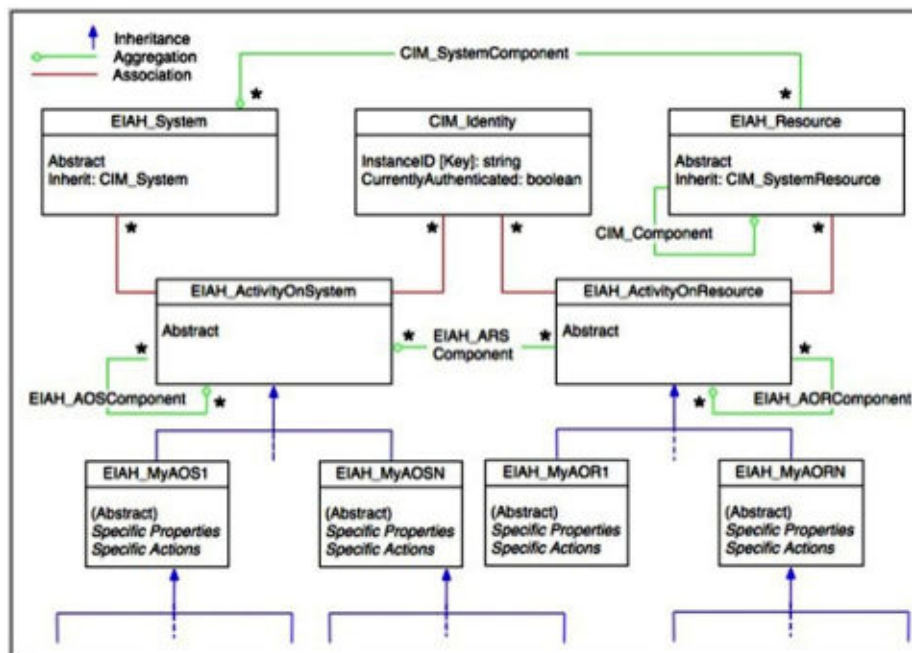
Inheritance
Aggregation
Association

CIM_SystemComponent

*

*

EIAH_System

Abstract
Inherit: CIM_System

CIM_Identity

InstanceID [Key]: string
CurrentlyAuthenticated: boolean

EIAH_Resource

Abstract
Inherit: CIM_SystemResource

CIM_Component

*

*

*

*

EIAH_ActivityOnSystem

Abstract

EIAH_ActivityOnResource

Abstract

*

EIAH_ARS Component

*

*

*

EIAH_AOSComponent

*

*

EIAH_AORComponent

EIAH_MyAOS1

(Abstract)
Specific Properties
Specific Actions

EIAH_MyAOSN

(Abstract)
Specific Properties
Specific Actions

EIAH_MyAOR1

(Abstract)
Specific Properties
Specific Actions

EIAH_MyAORN

(Abstract)
Specific Properties
Specific Actions